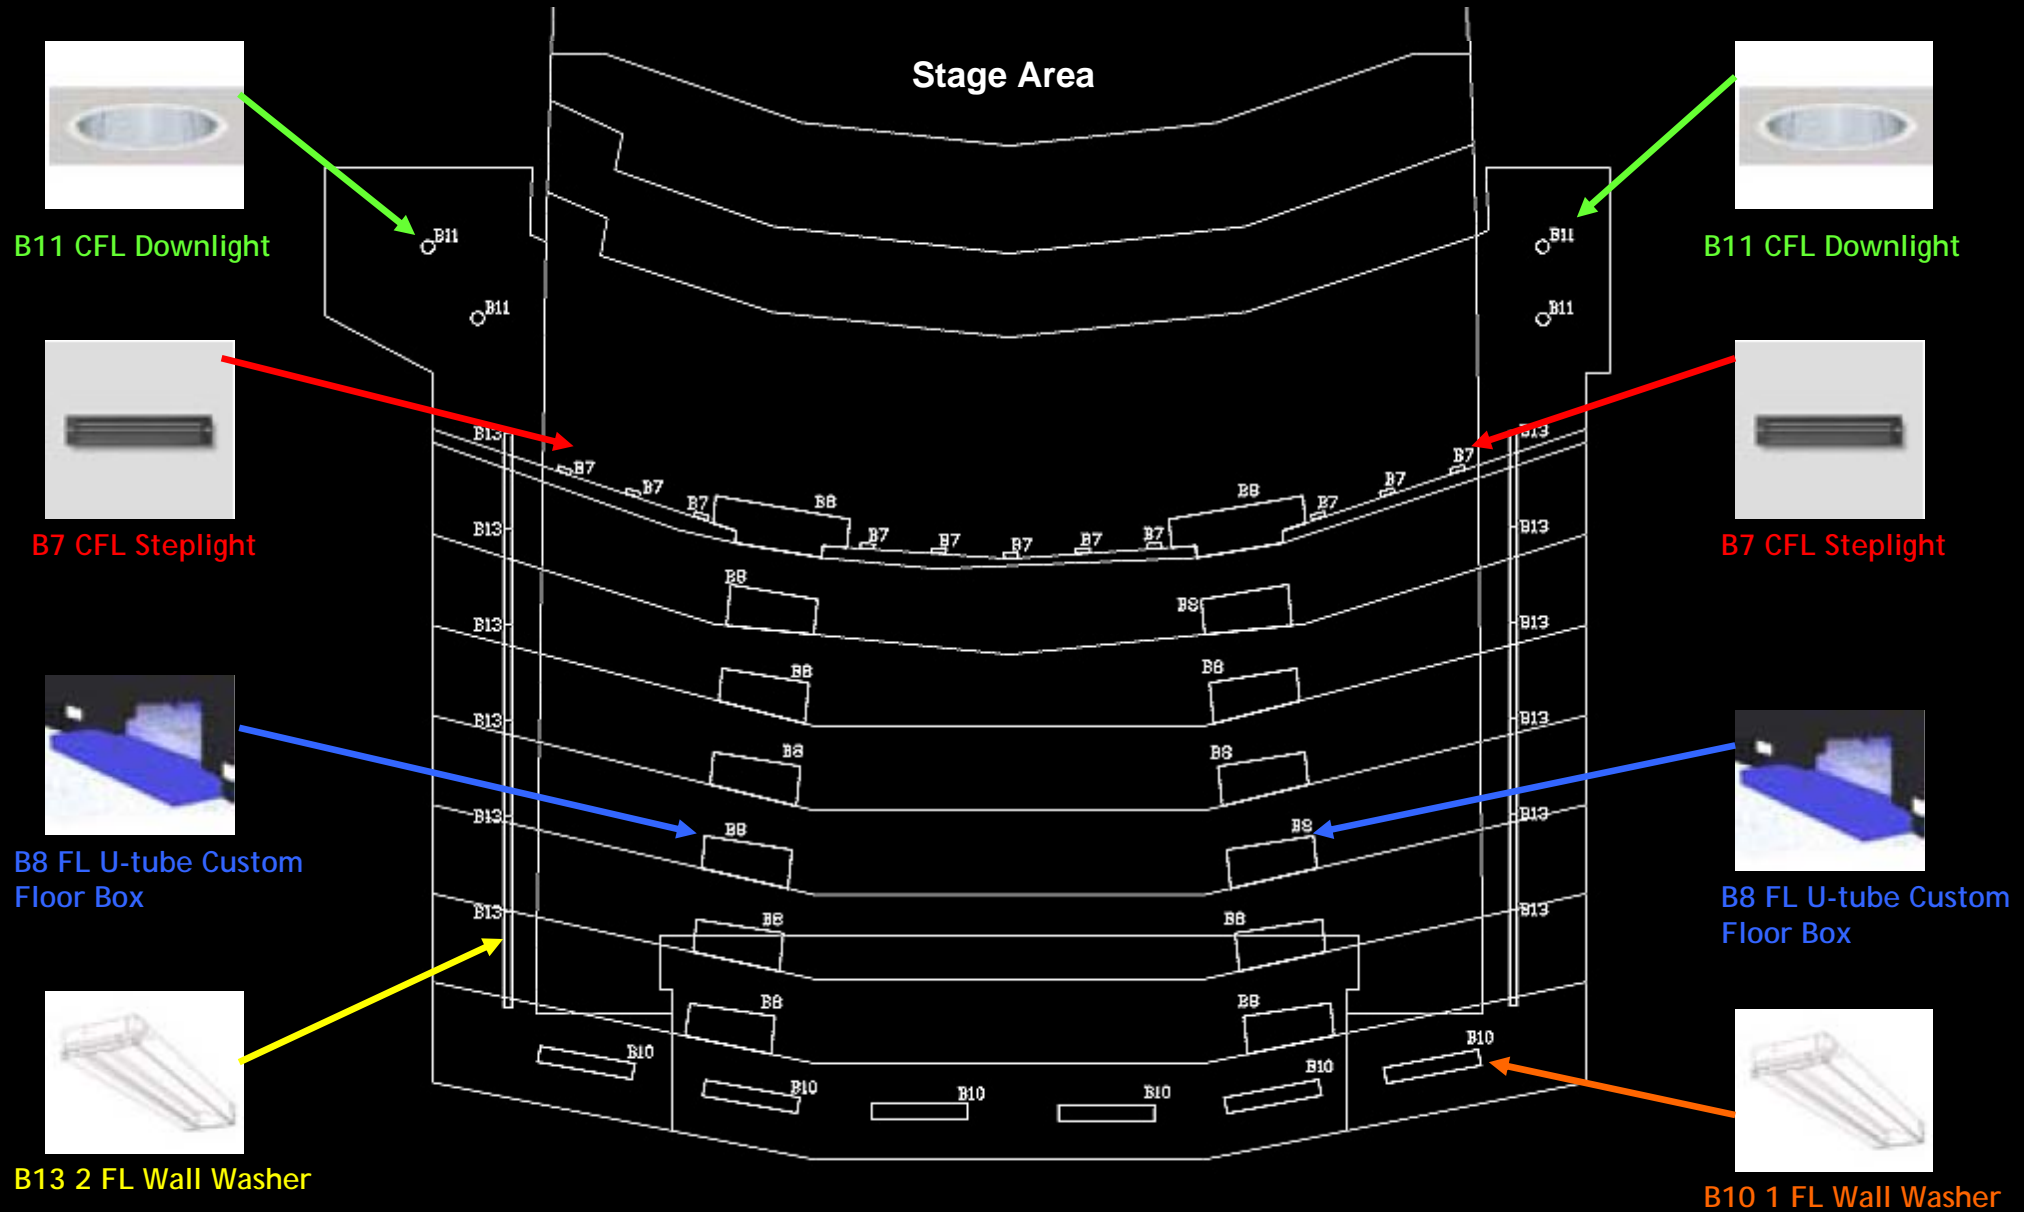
Stage Area

B11 CFL Downlight

B11 CFL Downlight

B7 CFL Steplight

B7 CFL Steplight

B8 FL U-tube Custom Floor Box

B8 FL U-tube Custom Floor Box

B13 2 FL Wall Washer

B10 1 FL Wall Washer

B11 B11 B11 B11

B13 B13 B13 B13 B13 B13

B13 B13 B13 B13 B13 B13

B7 B7 B7 B7 B7 B7 B7 B7 B7 B7 B7

B8 B8 B8 B8 B8 B8 B8 B8 B8 B8 B8 B8 B8 B8 B8 B8

B10 B10 B10 B10 B10 B10